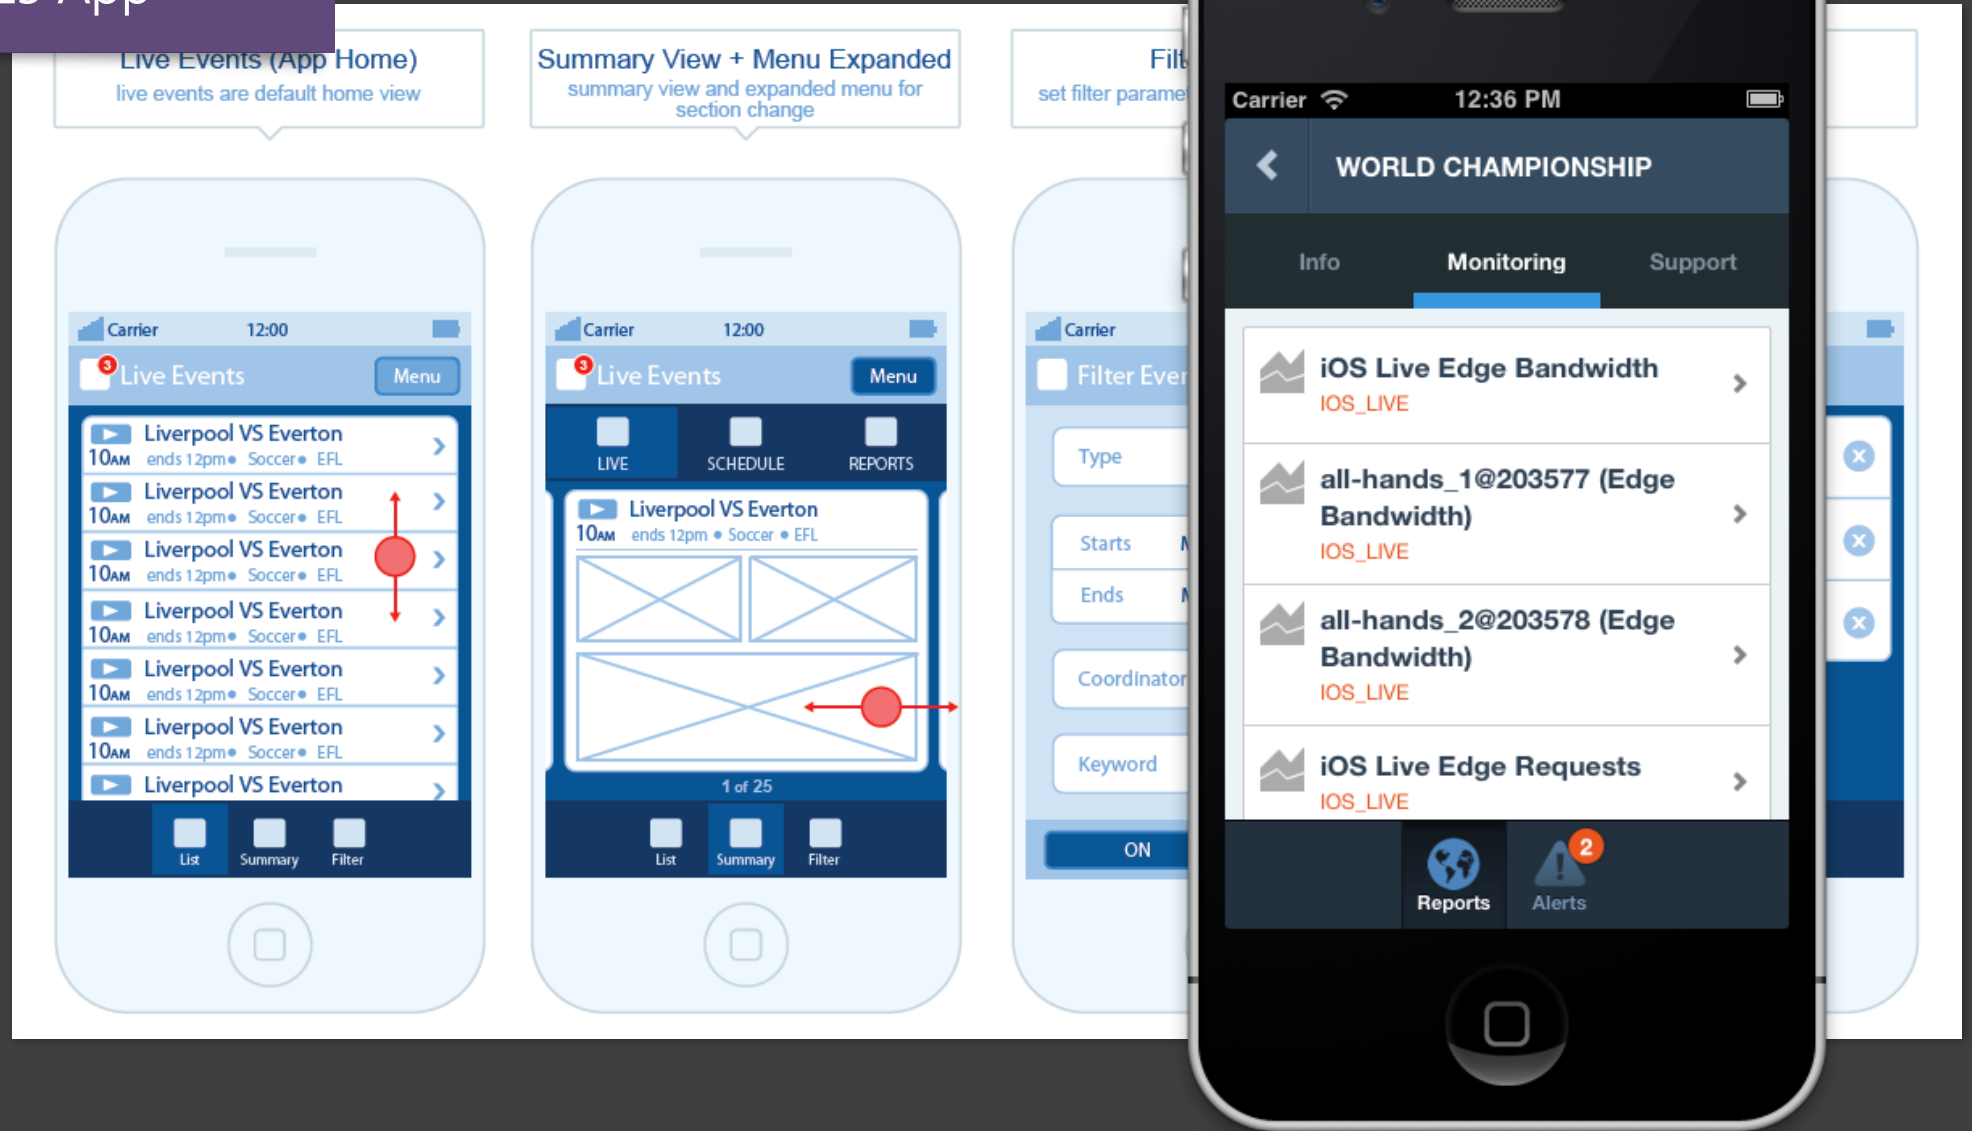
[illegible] App

Live Events (App Home)
live events are default home view

Summary View + Menu Expanded
summary view and expanded menu for section change

Filt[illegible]
set filter parame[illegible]

Carrier 12:00
3 Live Events Menu
Liverpool VS Everton 10AM ends 12pm • Soccer • EFL
Liverpool VS Everton 10AM ends 12pm • Soccer • EFL
Liverpool VS Everton 10AM ends 12pm • Soccer • EFL
Liverpool VS Everton 10AM ends 12pm • Soccer • EFL
Liverpool VS Everton 10AM ends 12pm • Soccer • EFL
Liverpool VS Everton 10AM ends 12pm • Soccer • EFL
Liverpool VS Everton
List Summary Filter

Carrier 12:00
3 Live Events Menu
LIVE SCHEDULE REPORTS
Liverpool VS Everton 10AM ends 12pm • Soccer • EFL
1 of 25
List Summary Filter

Carrier
Filter Ever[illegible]
Type
Starts
Ends
Coordinator
Keyword
ON

Carrier 12:36 PM
WORLD CHAMPIONSHIP
Info Monitoring Support
iOS Live Edge Bandwidth
IOS_LIVE
all-hands_1@203577 (Edge Bandwidth)
IOS_LIVE
all-hands_2@203578 (Edge Bandwidth)
IOS_LIVE
iOS Live Edge Requests
IOS_LIVE
Reports 2 Alerts